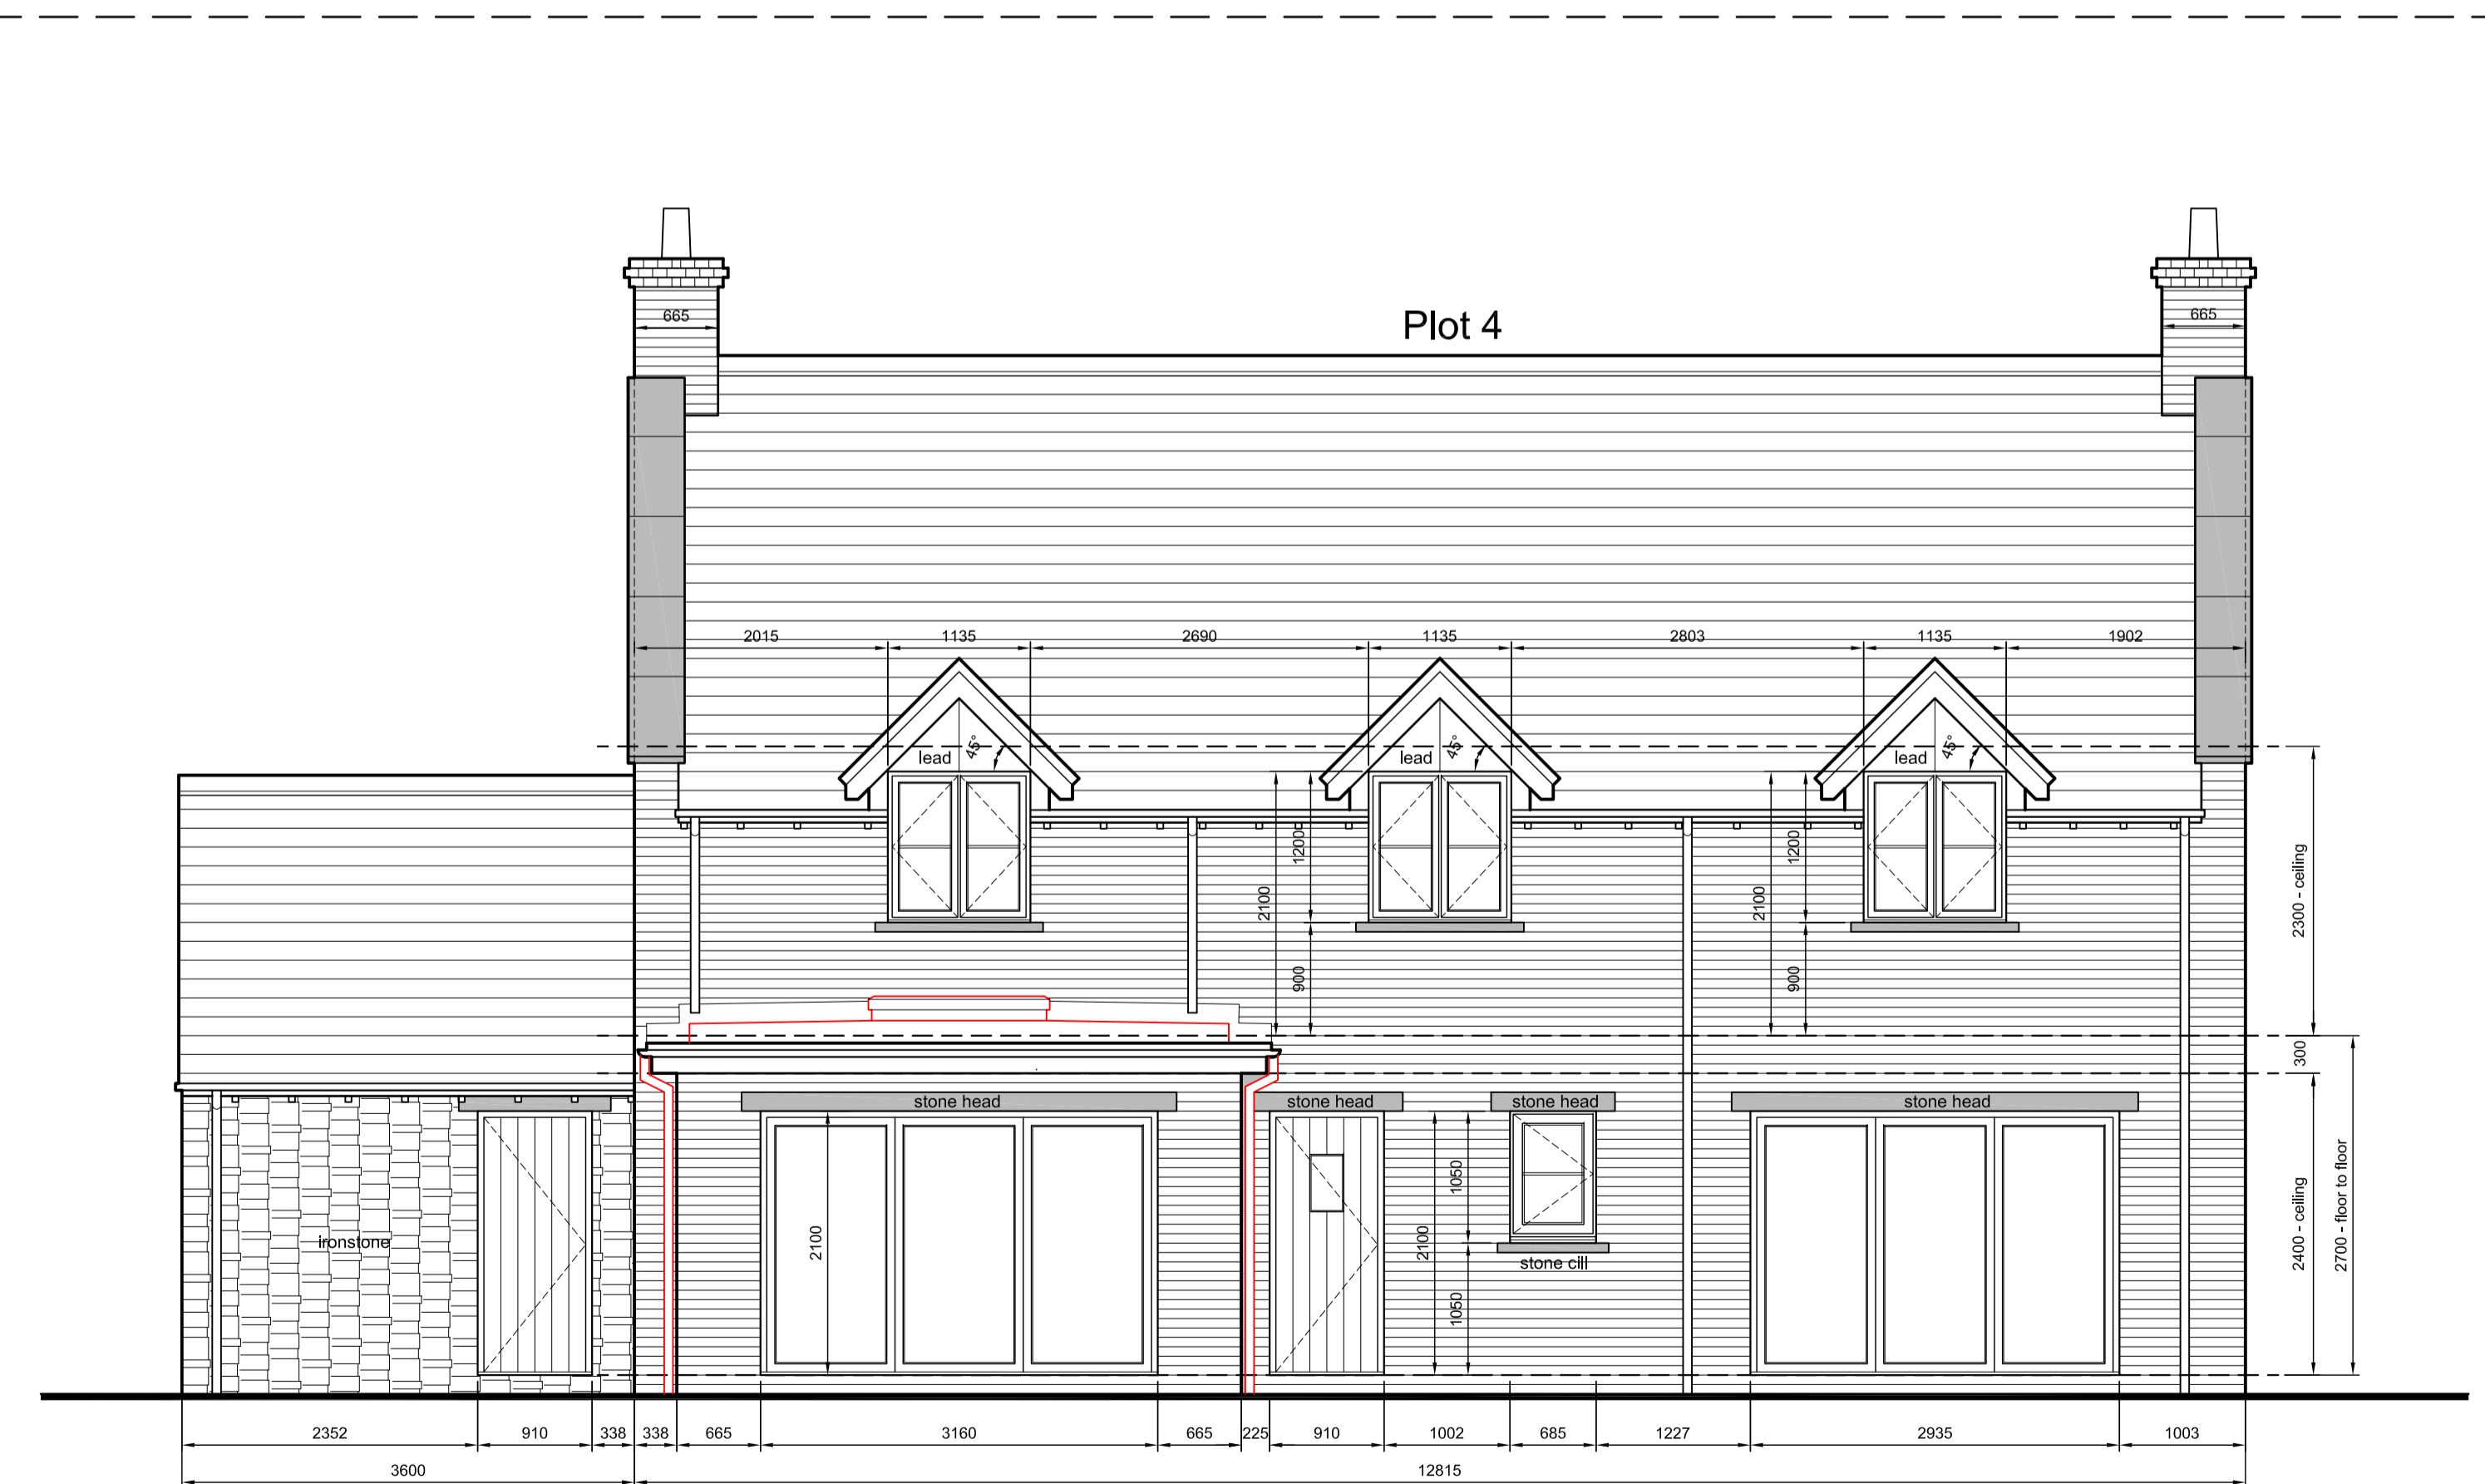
Plot 4

665
665

2015 1135 2690 1135 2803 1135 1902

lead 45°
lead 45°
lead 45°

2100
1200
900
2100
1200
900

2300 - ceiling
300
2400 - ceiling
2700 - floor to floor

stone head
stone head
stone head
stone head

ironstone
2100
1050
2100
1050
stone cill

2352 910 338 338 665 3160 665 225 910 1002 685 1227 2935 1003
3600 12815